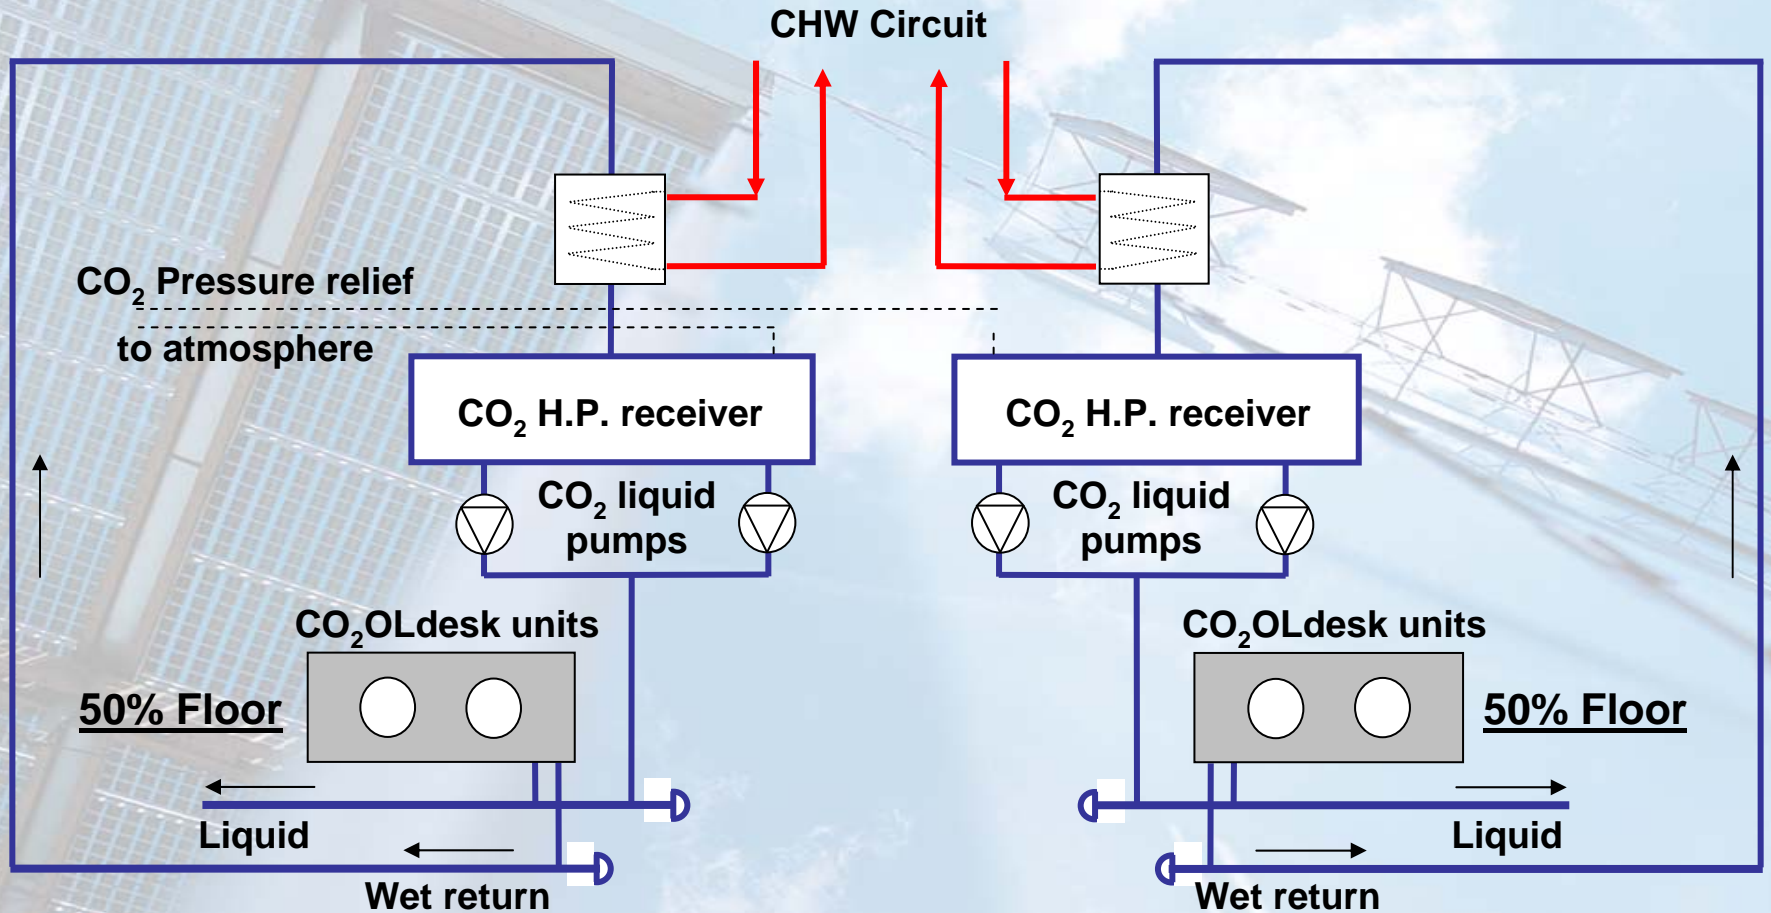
CHW Circuit

$CO_2$ Pressure relief
to atmosphere

$CO_2$ H.P. receiver

$CO_2$ H.P. receiver

$CO_2$ liquid pumps

$CO_2$ liquid pumps

$CO_2$OLdesk units

$CO_2$OLdesk units

50% Floor

50% Floor

Liquid

Liquid

Wet return

Wet return